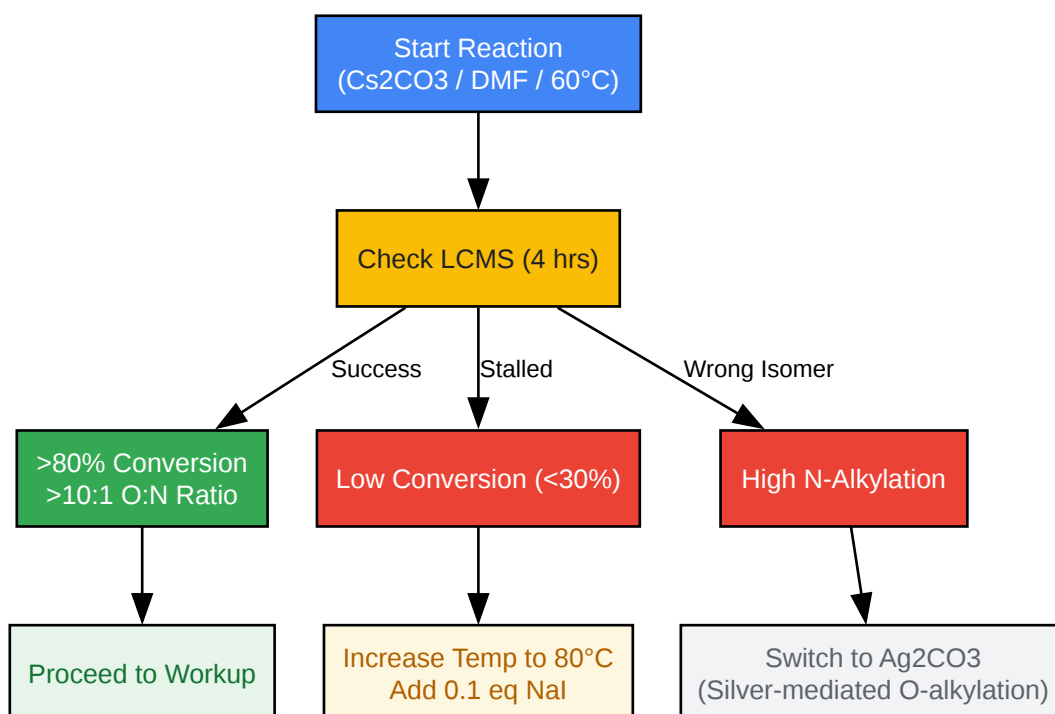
Start Reaction
(Cs2CO3 / DMF / 60°C)

Check LCMS (4 hrs)

Success

Stalled

Wrong Isomer

>80% Conversion
>10:1 O:N Ratio

Low Conversion (<30%)

High N-Alkylation

Proceed to Workup

Increase Temp to 80°C
Add 0.1 eq NaI

Switch to Ag2CO3
(Silver-mediated O-alkylation)